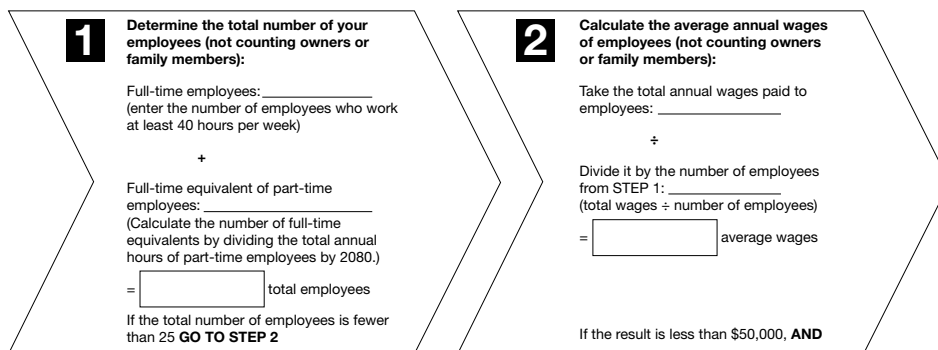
1

Determine the total number of your employees (not counting owners or family members):

Full-time employees: ______________
(enter the number of employees who work at least 40 hours per week)

+

Full-time equivalent of part-time employees: ____________________
(Calculate the number of full-time equivalents by dividing the total annual hours of part-time employees by 2080.)

= [ ] total employees

If the total number of employees is fewer than 25 **GO TO STEP 2**

2

Calculate the average annual wages of employees (not counting owners or family members):

Take the total annual wages paid to employees: ______________

÷

Divide it by the number of employees from STEP 1: ______________
(total wages ÷ number of employees)

= [ ] average wages

If the result is less than $50,000, **AND**